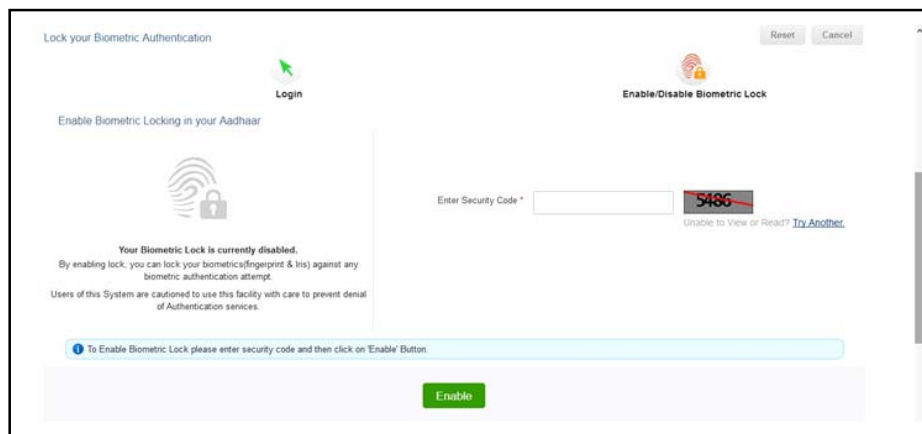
Lock your Biometric Authentication

Reset Cancel

Login

Enable/Disable Biometric Lock

Enable Biometric Locking in your Aadhaar

Your Biometric Lock is currently disabled.

By enabling lock, you can lock your biometrics(fingerprint & Iris) against any biometric authentication attempt.

Users of this System are cautioned to use this facility with care to prevent denial of Authentication services.

Enter Security Code *

5486

Unable to View or Read? Try Another.

To Enable Biometric Lock please enter security code and then click on 'Enable' Button.

Enable